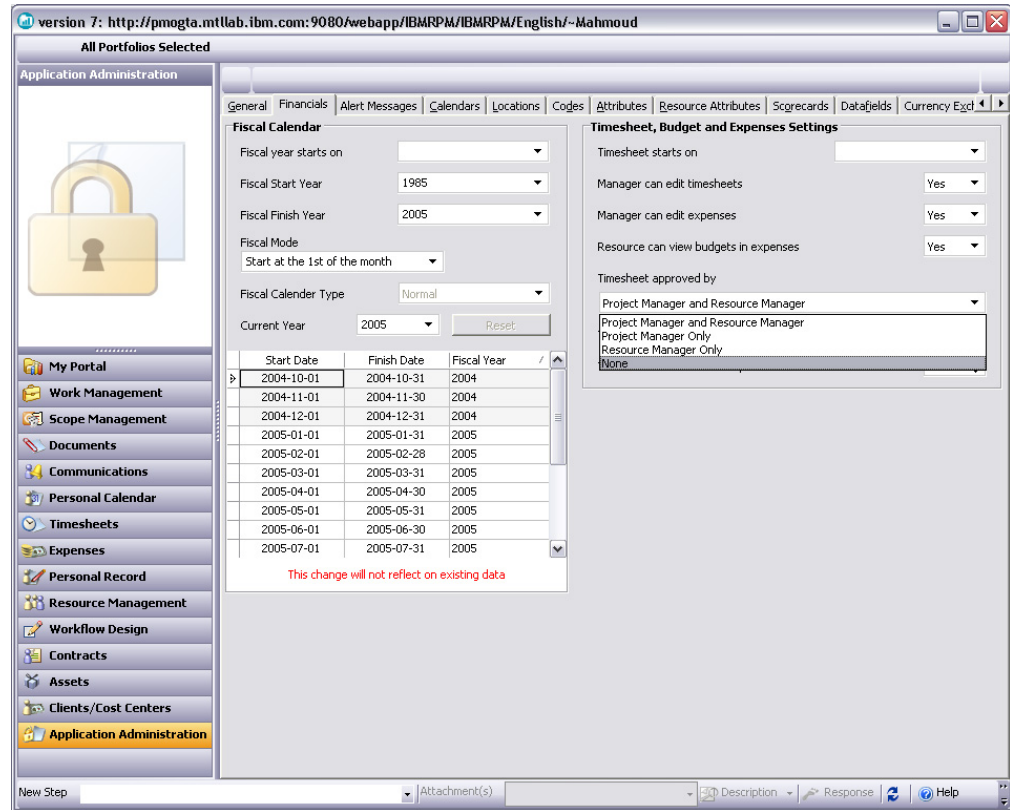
version 7: http://pmogta.mtllab.ibm.com:9080/webapp/IBMRPM/IBMRPM/English/~Mahmoud

All Portfolios Selected

Application Administration

My Portal
Work Management
Scope Management
Documents
Communications
Personal Calendar
Timesheets
Expenses
Personal Record
Resource Management
Workflow Design
Contracts
Assets
Clients/Cost Centers
Application Administration

General | Financials | Alert Messages | Calendars | Locations | Codes | Attributes | Resource Attributes | Scorecards | Datafields | Currency Exch

Fiscal Calendar

Fiscal year starts on

Fiscal Start Year 1985

Fiscal Finish Year 2005

Fiscal Mode
Start at the 1st of the month

Fiscal Calender Type Normal

Current Year 2005 Reset

| Start Date | Finish Date | Fiscal Year |
|---|---|---|
| 2004-10-01 | 2004-10-31 | 2004 |
| 2004-11-01 | 2004-11-30 | 2004 |
| 2004-12-01 | 2004-12-31 | 2004 |
| 2005-01-01 | 2005-01-31 | 2005 |
| 2005-02-01 | 2005-02-28 | 2005 |
| 2005-03-01 | 2005-03-31 | 2005 |
| 2005-04-01 | 2005-04-30 | 2005 |
| 2005-05-01 | 2005-05-31 | 2005 |
| 2005-06-01 | 2005-06-30 | 2005 |
| 2005-07-01 | 2005-07-31 | 2005 |

This change will not reflect on existing data

Timesheet, Budget and Expenses Settings

Timesheet starts on

Manager can edit timesheets Yes

Manager can edit expenses Yes

Resource can view budgets in expenses Yes

Timesheet approved by

Project Manager and Resource Manager
Project Manager and Resource Manager
Project Manager Only
Resource Manager Only
None

New Step Attachment(s) Description Response Help